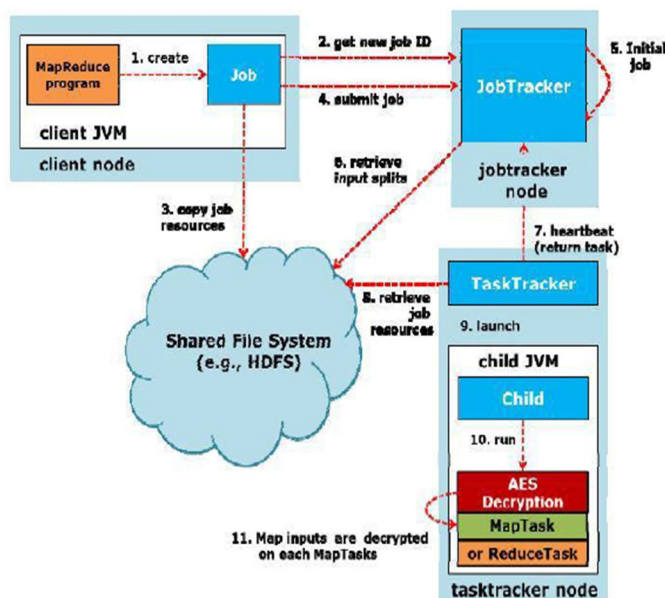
MapReduce program

1. create

Job

client JVM

client node

2. get new job ID

4. submit job

JobTracker

5. Initial job

jobtracker node

6. retrieve input splits

3. copy job resources

7. heartbeat (return task)

TaskTracker

8. retrieve job resources

9. launch

Shared File System (e.g., HDFS)

child JVM

Child

10. run

AES Decryption

MapTask

or ReduceTask

11. Map inputs are decrypted on each MapTasks

tasktracker node